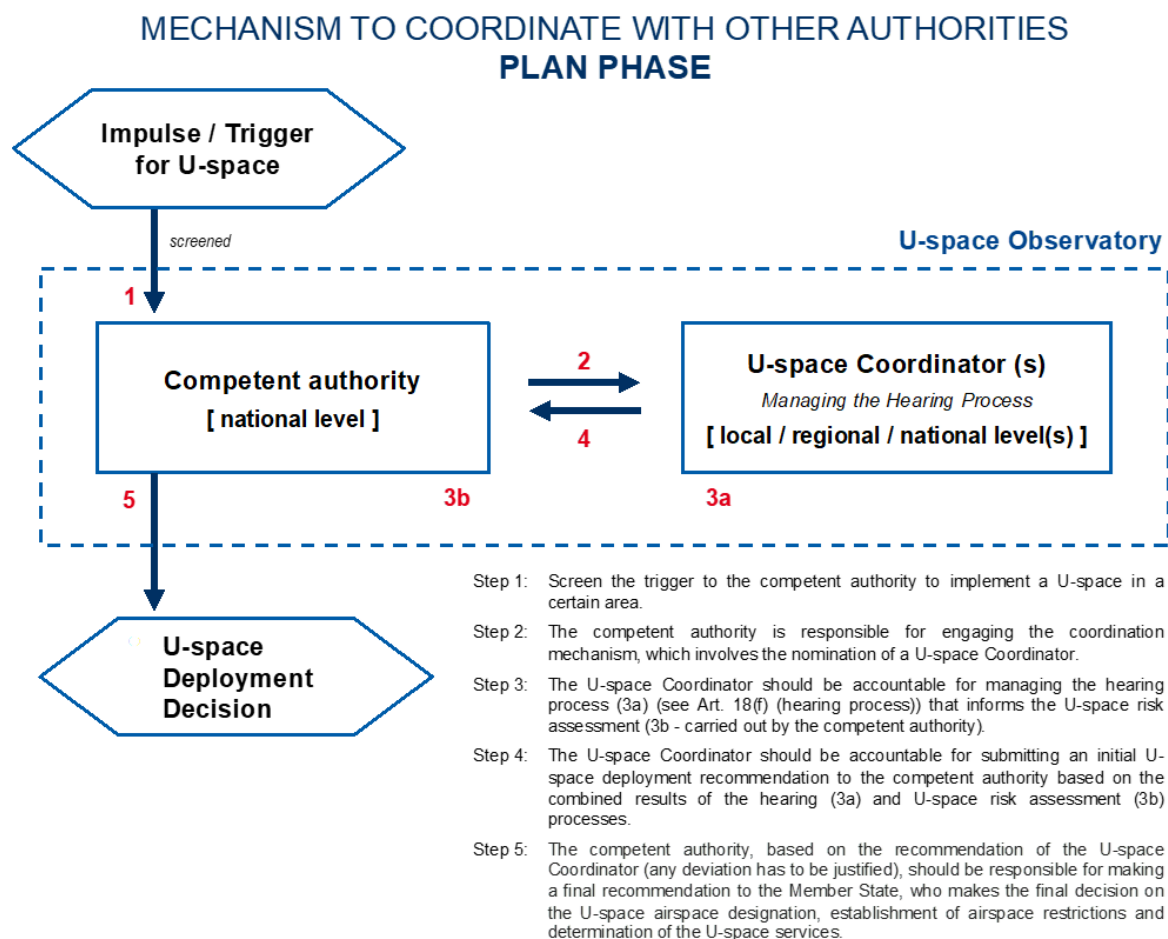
MECHANISM TO COORDINATE WITH OTHER AUTHORITIES
PLAN PHASE

Impulse / Trigger for U-space

screened

U-space Observatory

1

Competent authority
[ national level ]

2

4

U-space Coordinator (s)
Managing the Hearing Process
[ local / regional / national level(s) ]

5

3b

3a

U-space Deployment Decision

Step 1: Screen the trigger to the competent authority to implement a U-space in a certain area.

Step 2: The competent authority is responsible for engaging the coordination mechanism, which involves the nomination of a U-space Coordinator.

Step 3: The U-space Coordinator should be accountable for managing the hearing process (3a) (see Art. 18(f) (hearing process)) that informs the U-space risk assessment (3b - carried out by the competent authority).

Step 4: The U-space Coordinator should be accountable for submitting an initial U-space deployment recommendation to the competent authority based on the combined results of the hearing (3a) and U-space risk assessment (3b) processes.

Step 5: The competent authority, based on the recommendation of the U-space Coordinator (any deviation has to be justified), should be responsible for making a final recommendation to the Member State, who makes the final decision on the U-space airspace designation, establishment of airspace restrictions and determination of the U-space services.